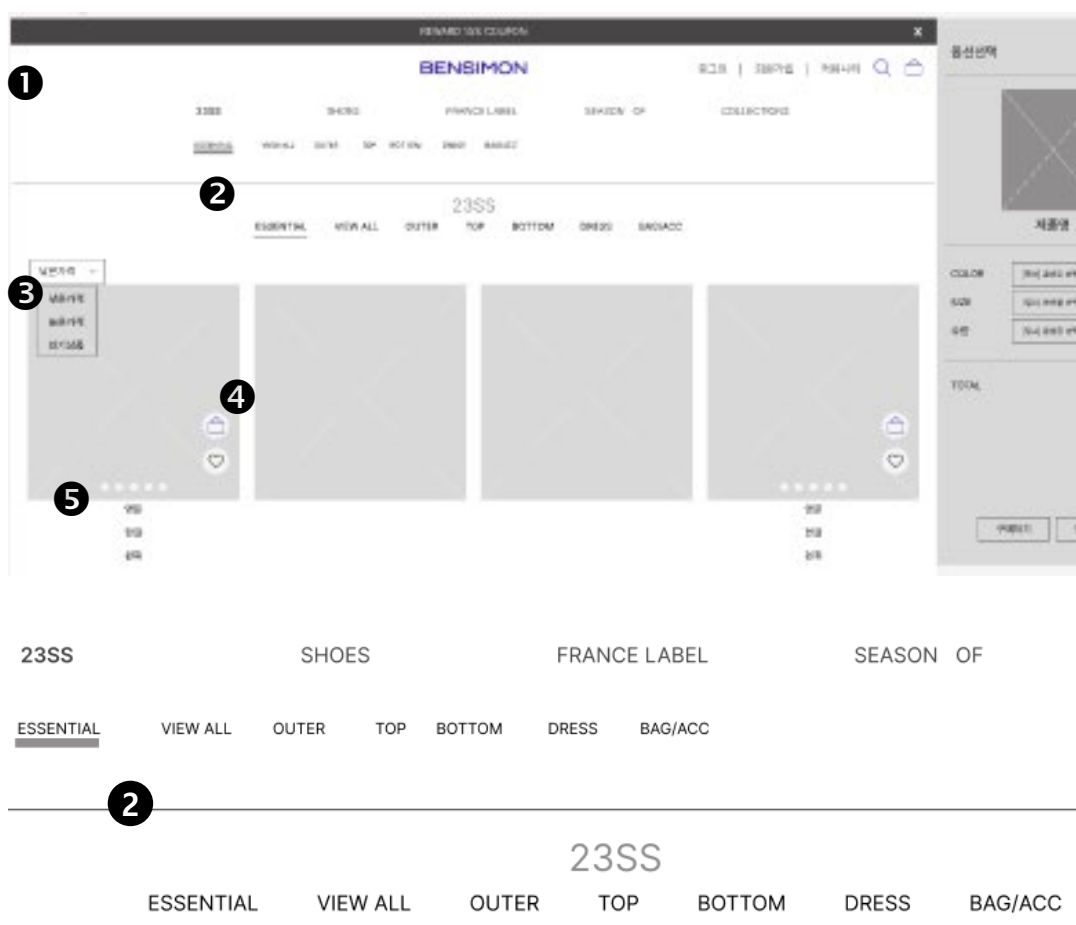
REWARD 10% COUPON

x

BENSIMON

로그인 | 회원가입 | 마이페이지

옵션선택

❶

23SS SHOES FRANCE LABEL SEASON OF COLLECTIONS

ESSENTIAL VIEW ALL OUTER TOP BOTTOM DRESS BAG/ACC

❷

23SS

ESSENTIAL VIEW ALL OUTER TOP BOTTOM DRESS BAG/ACC

낮은가격

❸

낮은가격

높은가격

인기상품

❹

❺

상품명

제품명

COLOR

SIZE

수량

TOTAL

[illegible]

23SS SHOES FRANCE LABEL SEASON OF

ESSENTIAL VIEW ALL OUTER TOP BOTTOM DRESS BAG/ACC

❷

23SS

ESSENTIAL VIEW ALL OUTER TOP BOTTOM DRESS BAG/ACC